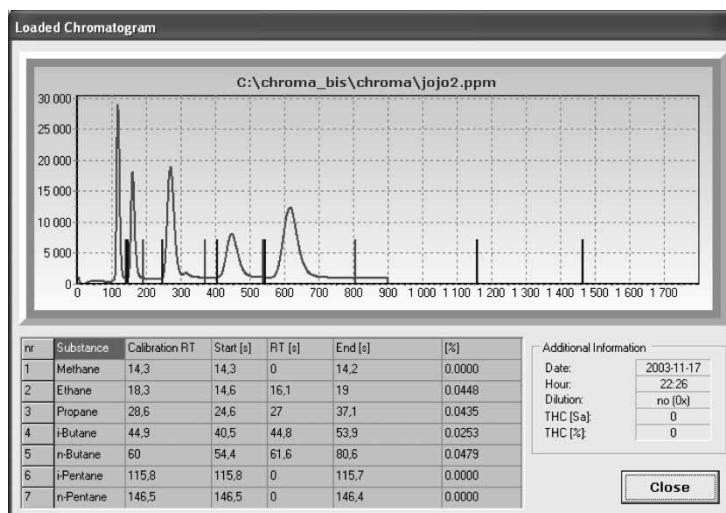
Loaded Chromatogram

C:\chroma_bis\chroma\jojo2.ppm

30 000
25 000
20 000
15 000
10 000
5 000
0

0 100 200 300 400 500 600 700 800 900 1 000 1 100 1 200 1 300 1 400 1 500 1 600 1 700

| nr | Substance | Calibration RT | Start [s] | RT [s] | End [s] | [%] |
|---|---|---|---|---|---|---|
| 1 | Methane | 14,3 | 14,3 | 0 | 14,2 | 0.0000 |
| 2 | Ethane | 18,3 | 14,6 | 16,1 | 19 | 0.0448 |
| 3 | Propane | 28,6 | 24,6 | 27 | 37,1 | 0.0435 |
| 4 | i-Butane | 44,9 | 40,5 | 44,8 | 53,9 | 0.0253 |
| 5 | n-Butane | 60 | 54,4 | 61,6 | 80,6 | 0.0479 |
| 6 | i-Pentane | 115,8 | 115,8 | 0 | 115,7 | 0.0000 |
| 7 | n-Pentane | 146,5 | 146,5 | 0 | 146,4 | 0.0000 |

Additional Information
Date: 2003-11-17
Hour: 22:26
Dilution: no (0x)
THC [Sa]: 0
THC [%]: 0

Close